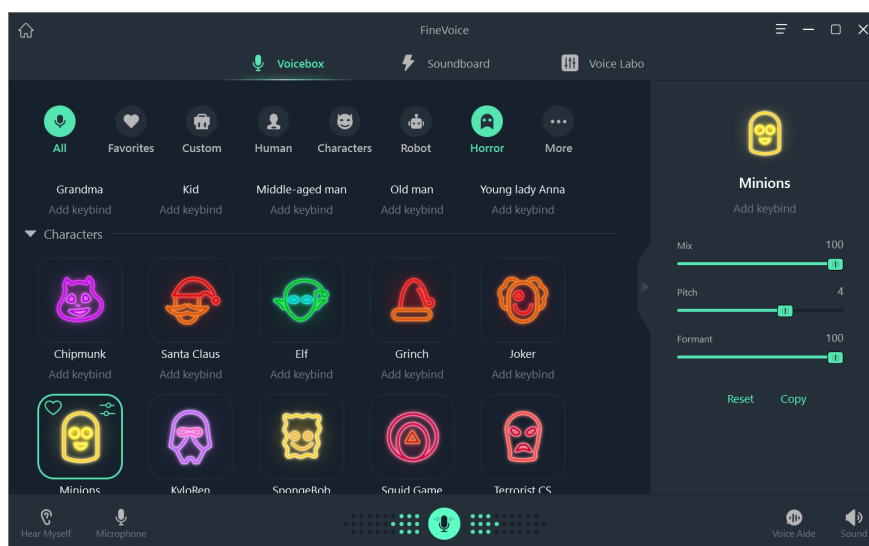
FineVoice

Voicebox Soundboard Voice Labo

All Favorites Custom Human Characters Robot Horror More

Grandma Add keybind
Kid Add keybind
Middle-aged man Add keybind
Old man Add keybind
Young lady Anna Add keybind

Characters

Chipmunk Add keybind
Santa Claus Add keybind
Elf Add keybind
Grinch Add keybind
Joker Add keybind

Minions
KyloRen
SpongeBob
Squid Game
Terrorist CS

Minions
Add keybind

Mix 100
Pitch 4
Formant 100

Reset Copy

Hear Myself Microphone Voice Aide Sound